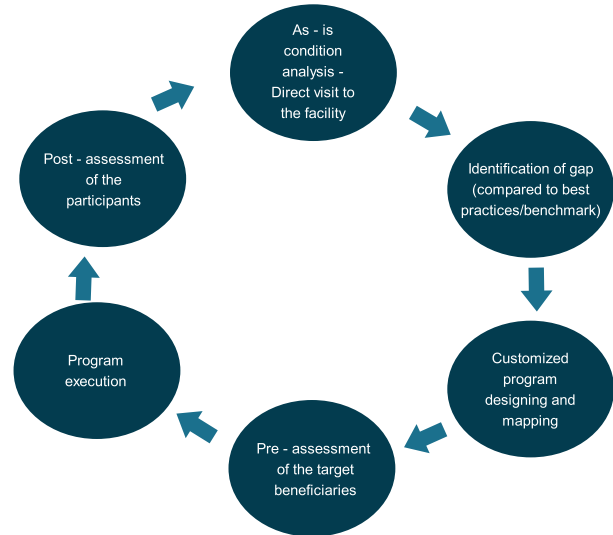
As - is condition analysis - Direct visit to the facility

Identification of gap (compared to best practices/benchmark)

Customized program designing and mapping

Pre - assessment of the target beneficiaries

Program execution

Post - assessment of the participants